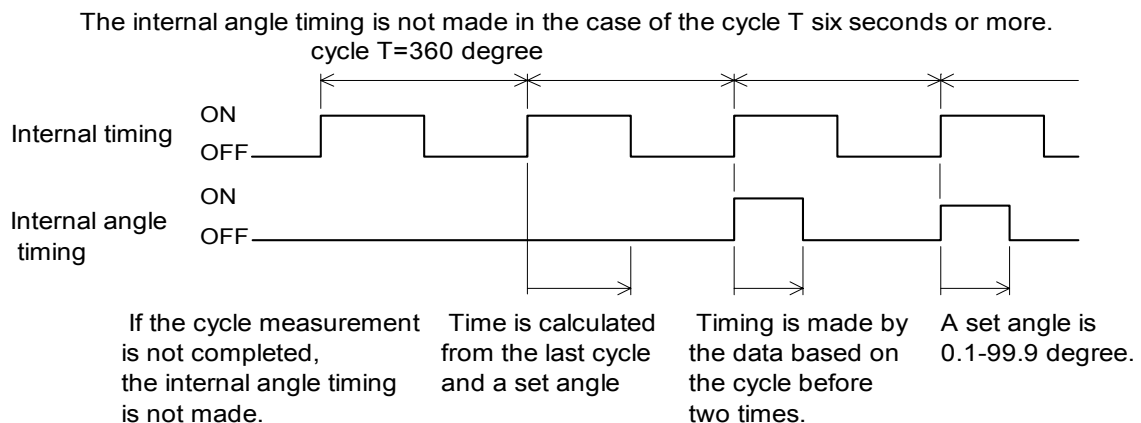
The internal angle timing is not made in the case of the cycle T six seconds or more.

cycle T=360 degree

Internal timing ON OFF

Internal angle timing ON OFF

If the cycle measurement is not completed, the internal angle timing is not made.

Time is calculated from the last cycle and a set angle

Timing is made by the data based on the cycle before two times.

A set angle is 0.1-99.9 degree.